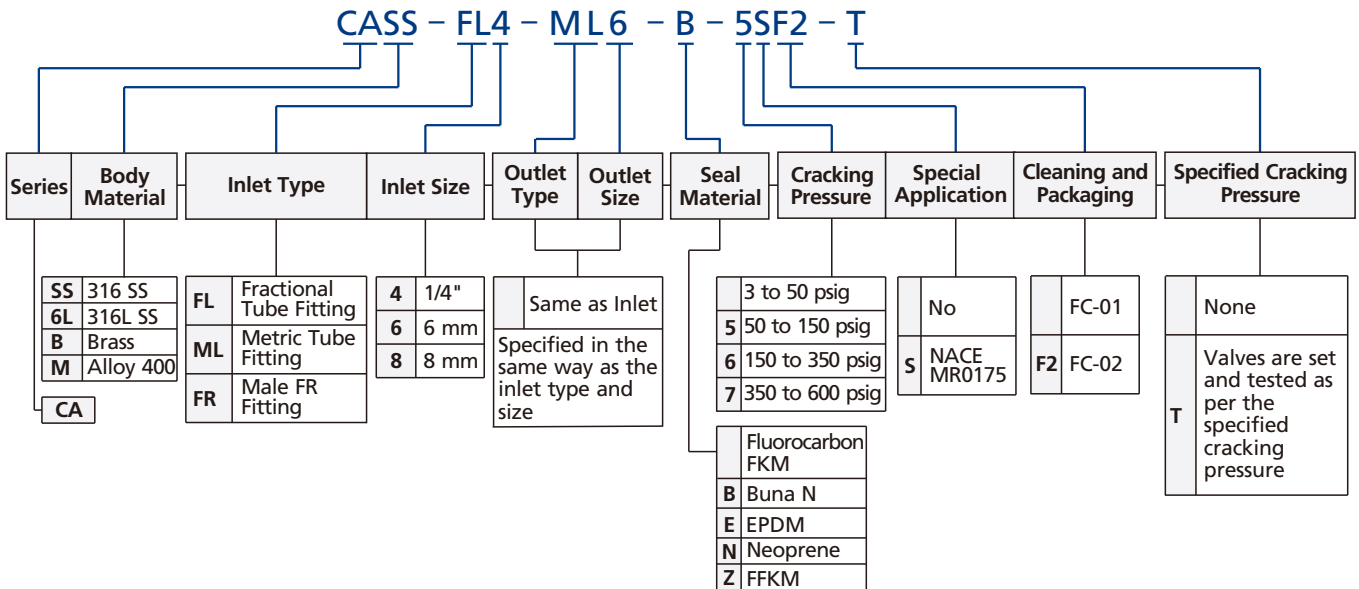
CASS – FL4 – ML6 – B – 5SF2 – T

| Series | Body Material |
|---|---|

| Inlet Type | Inlet Size |
|---|---|

| Outlet Type | Outlet Size |
|---|---|

Seal Material

Cracking Pressure

Special Application

Cleaning and Packaging

Specified Cracking Pressure

CA

| SS | 316 SS |
|---|---|
| 6L | 316L SS |
| B | Brass |
| M | Alloy 400 |

| FL | Fractional Tube Fitting |
|---|---|
| ML | Metric Tube Fitting |
| FR | Male FR Fitting |

| 4 | 1/4" |
|---|---|
| 6 | 6 mm |
| 8 | 8 mm |

| | Same as Inlet |
|---|---|

Specified in the same way as the inlet type and size

| | Fluorocarbon FKM |
|---|---|
| B | Buna N |
| E | EPDM |
| N | Neoprene |
| Z | FFKM |

| | 3 to 50 psig |
|---|---|
| 5 | 50 to 150 psig |
| 6 | 150 to 350 psig |
| 7 | 350 to 600 psig |

| | No |
|---|---|
| S | NACE MR0175 |

| | FC-01 |
|---|---|
| F2 | FC-02 |

| | None |
|---|---|
| T | Valves are set and tested as per the specified cracking pressure |